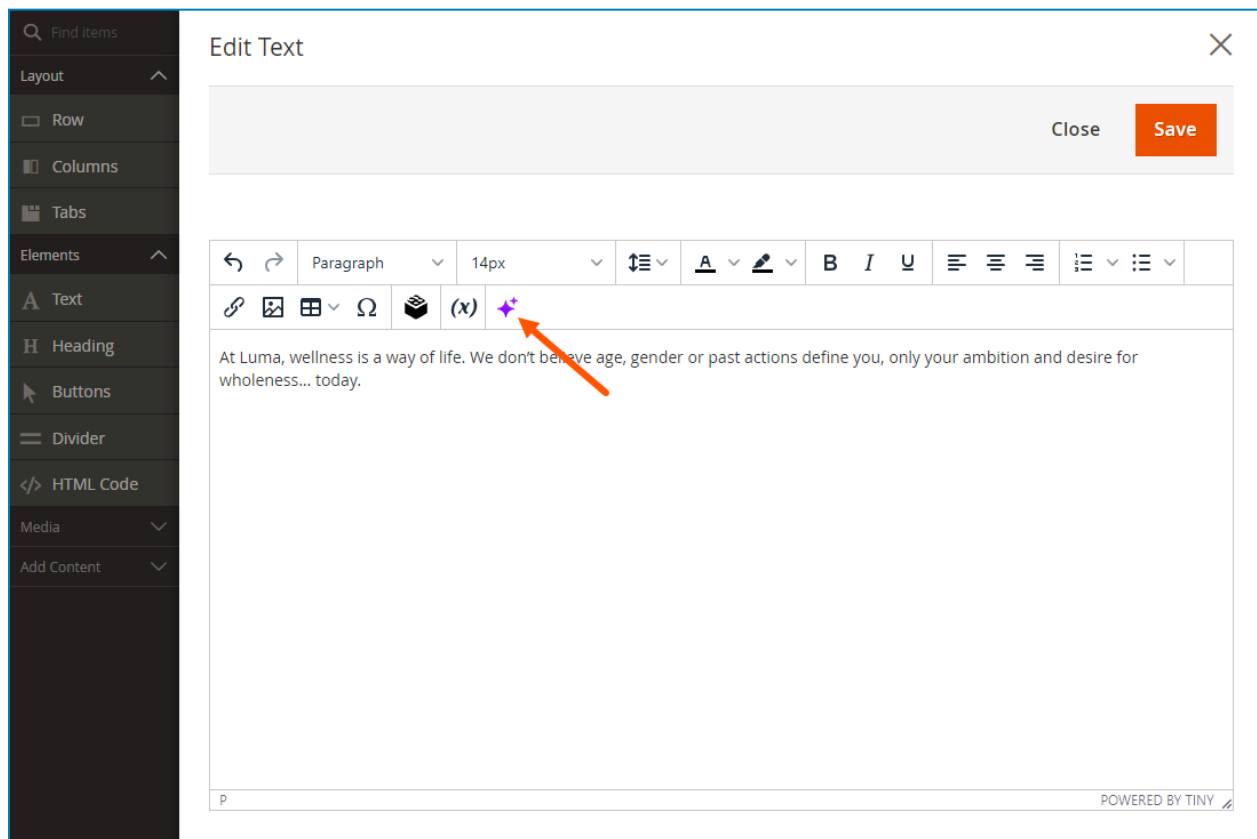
Find items

Layout

Row

Columns

Tabs

Elements

Text

Heading

Buttons

Divider

HTML Code

Media

Add Content

Edit Text

Close

Save

Paragraph

14px

B

I

U

$(x)$

At Luma, wellness is a way of life. We don't believe age, gender or past actions define you, only your ambition and desire for wholeness... today.

P

POWERED BY TINY